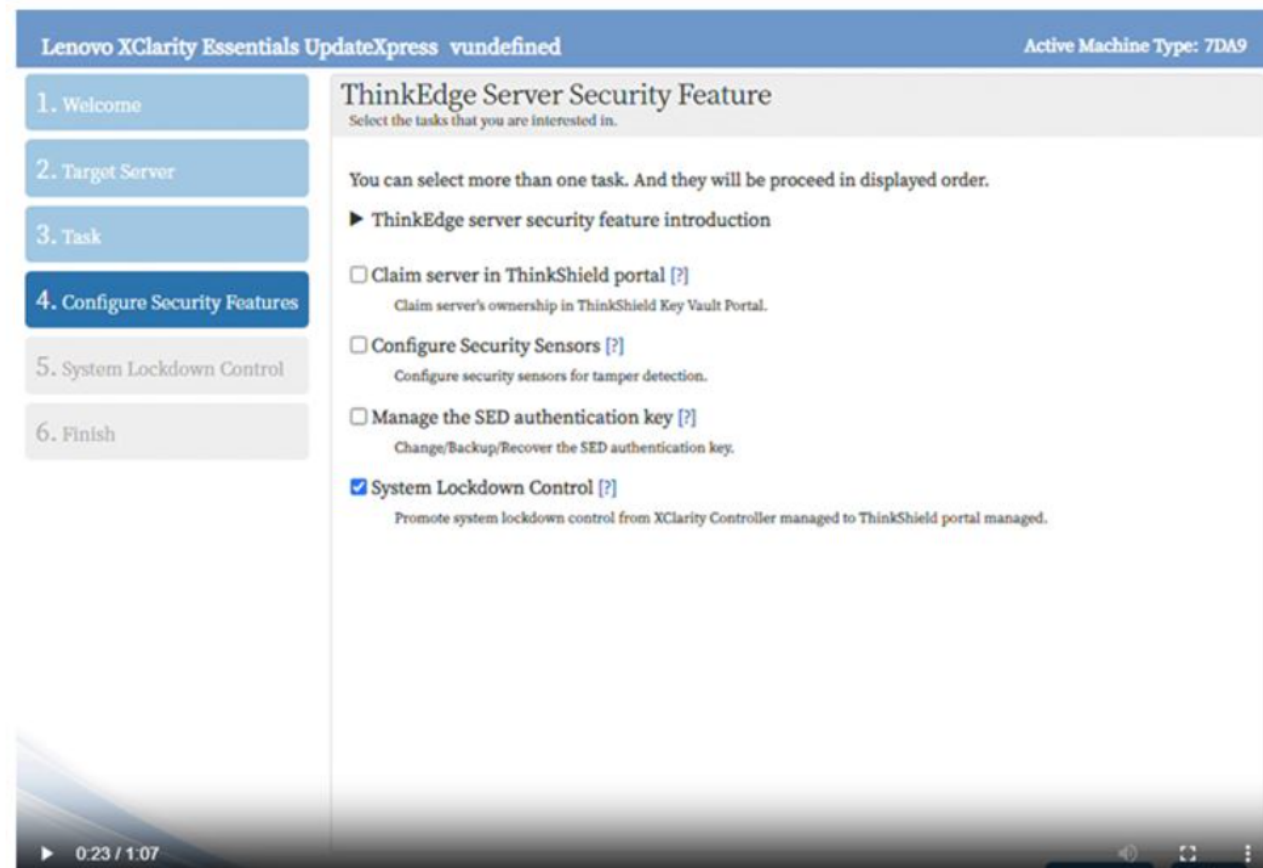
Lenovo XClarity Essentials UpdateXpress vundefined

Active Machine Type: 7DA9

1. Welcome

2. Target Server

3. Task

4. Configure Security Features

5. System Lockdown Control

6. Finish

ThinkEdge Server Security Feature
Select the tasks that you are interested in.

You can select more than one task. And they will be proceed in displayed order.

▶ ThinkEdge server security feature introduction

☐ Claim server in ThinkShield portal [?]
Claim server's ownership in ThinkShield Key Vault Portal.

☐ Configure Security Sensors [?]
Configure security sensors for tamper detection.

☐ Manage the SED authentication key [?]
Change/Backup/Recover the SED authentication key.

☑ System Lockdown Control [?]
Promote system lockdown control from XClarity Controller managed to ThinkShield portal managed.

▶ 0:23 / 1:07